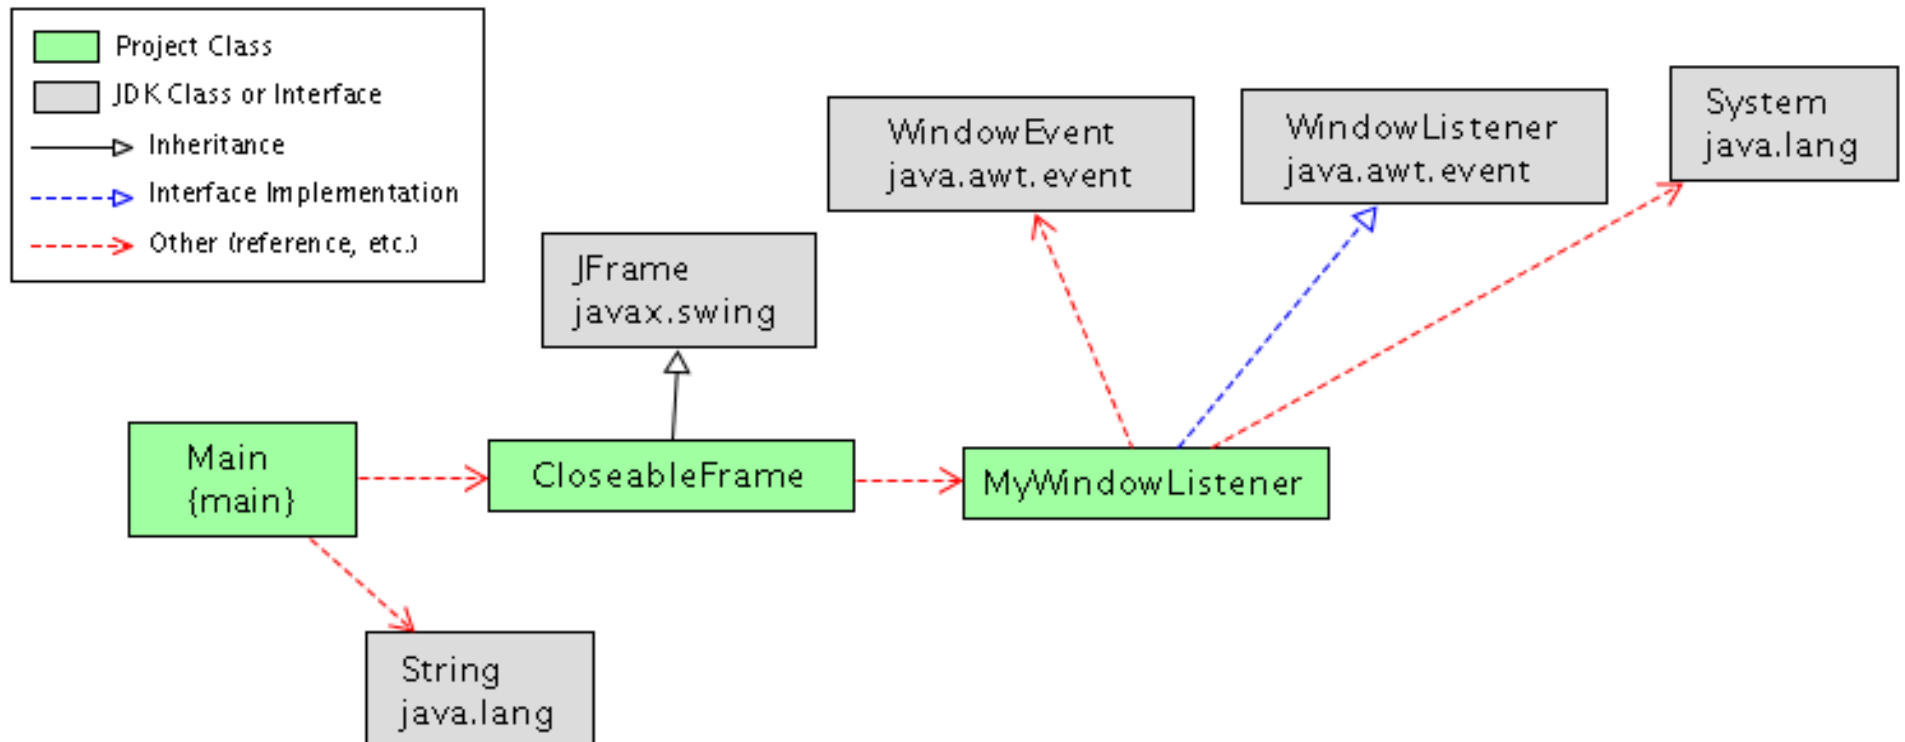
Project Class
JDK Class or Interface
Inheritance
Interface Implementation
Other (reference, etc.)

WindowEvent
java.awt.event

WindowListener
java.awt.event

System
java.lang

JFrame
javax.swing

Main
{main}

CloseableFrame

MyWindowListener

String
java.lang